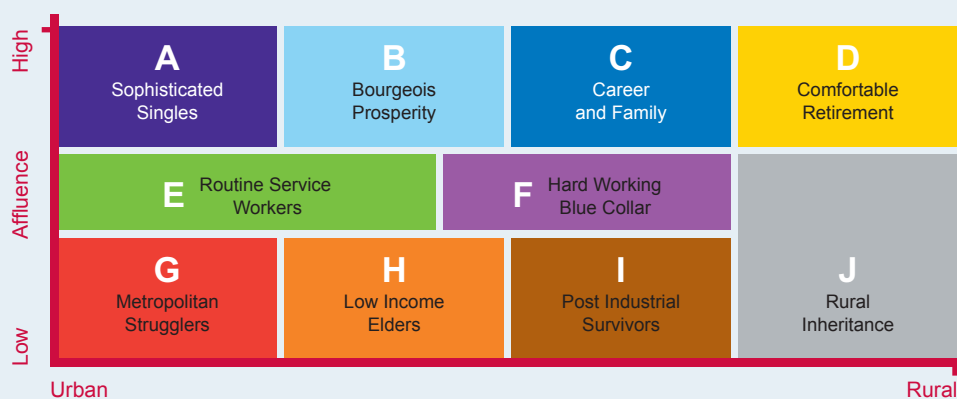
High

Affluence

Low

A
Sophisticated Singles

B
Bourgeois Prosperity

C
Career and Family

D
Comfortable Retirement

E
Routine Service Workers

F
Hard Working Blue Collar

G
Metropolitan Strugglers

H
Low Income Elders

I
Post Industrial Survivors

J
Rural Inheritance

Urban

Rural